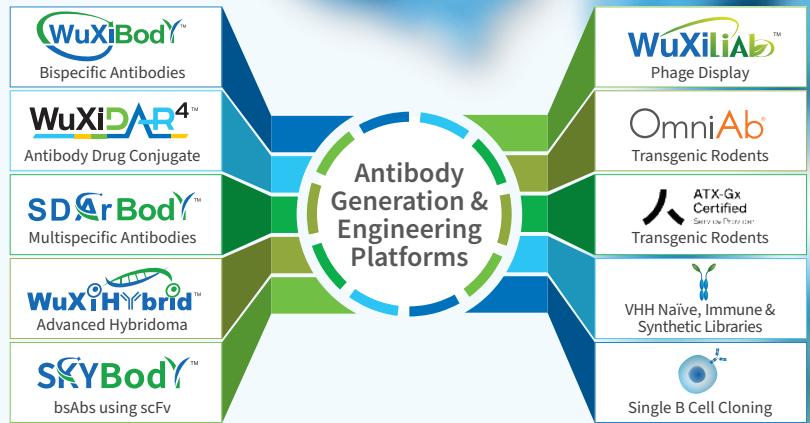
WuXiBody™
Bispecific Antibodies

WuXiDAR⁴™
Antibody Drug Conjugate

SDArBody™
Multispecific Antibodies

WuXiHybrid™
Advanced Hybridoma

SKYBody™
bsAbs using scFv

Antibody Generation & Engineering Platforms

WuXiLiAb™
Phage Display

OmniAb®
Transgenic Rodents

ATX-Gx Certified
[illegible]
Transgenic Rodents

VHH Naïve, Immune & Synthetic Libraries

Single B Cell Cloning